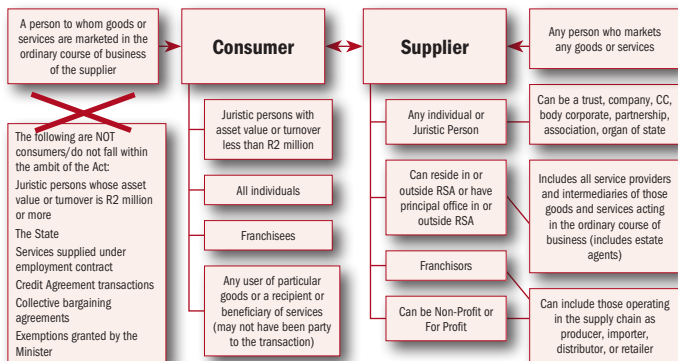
A person to whom goods or services are marketed in the ordinary course of business of the supplier

Consumer

Supplier

Any person who markets any goods or services

The following are NOT consumers/do not fall within the ambit of the Act:
Juristic persons whose asset value or turnover is R2 million or more
The State
Services supplied under employment contract
Credit Agreement transactions
Collective bargaining agreements
Exemptions granted by the Minister

Juristic persons with asset value or turnover less than R2 million

All individuals

Franchisees

Any user of particular goods or a recipient or beneficiary of services (may not have been party to the transaction)

Any individual or Juristic Person

Can reside in or outside RSA or have principal office in or outside RSA

Franchisors

Can be Non-Profit or For Profit

Can be a trust, company, CC, body corporate, partnership, association, organ of state

Includes all service providers and intermediaries of those goods and services acting in the ordinary course of business (includes estate agents)

Can include those operating in the supply chain as producer, importer, distributor, or retailer